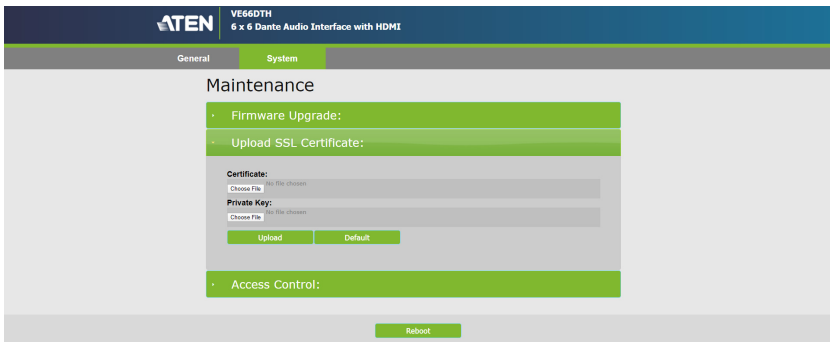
ATEN
VE66DTH
6 x 6 Dante Audio Interface with HDMI

General
System

Maintenance

Firmware Upgrade:

Upload SSL Certificate:

Certificate:
Choose File No file chosen
Private Key:
Choose File No file chosen
Upload
Default

Access Control:

Reboot